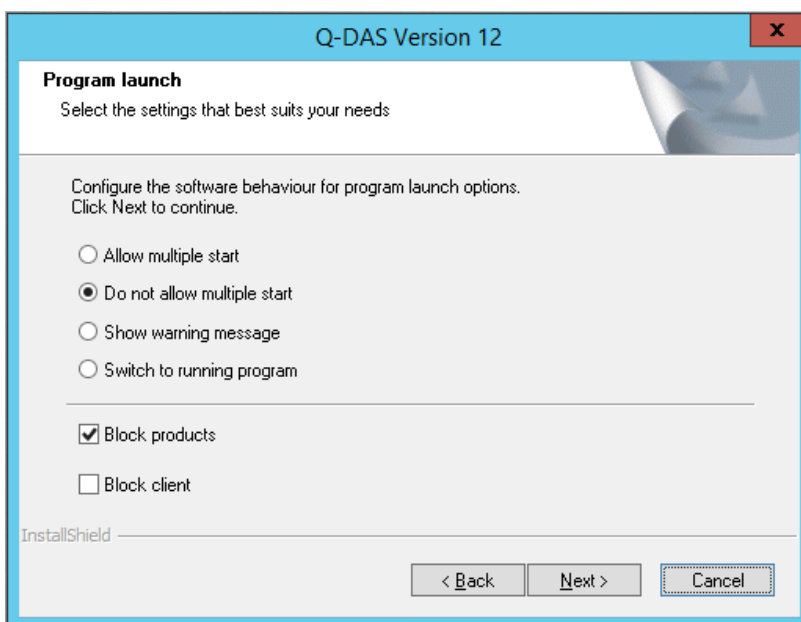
Q-DAS Version 12

x

Program launch

Select the settings that best suits your needs

Configure the software behaviour for program launch options. Click Next to continue.

Allow multiple start

Do not allow multiple start

Show warning message

Switch to running program

Block products

Block client

InstallShield

< Back

Next >

Cancel